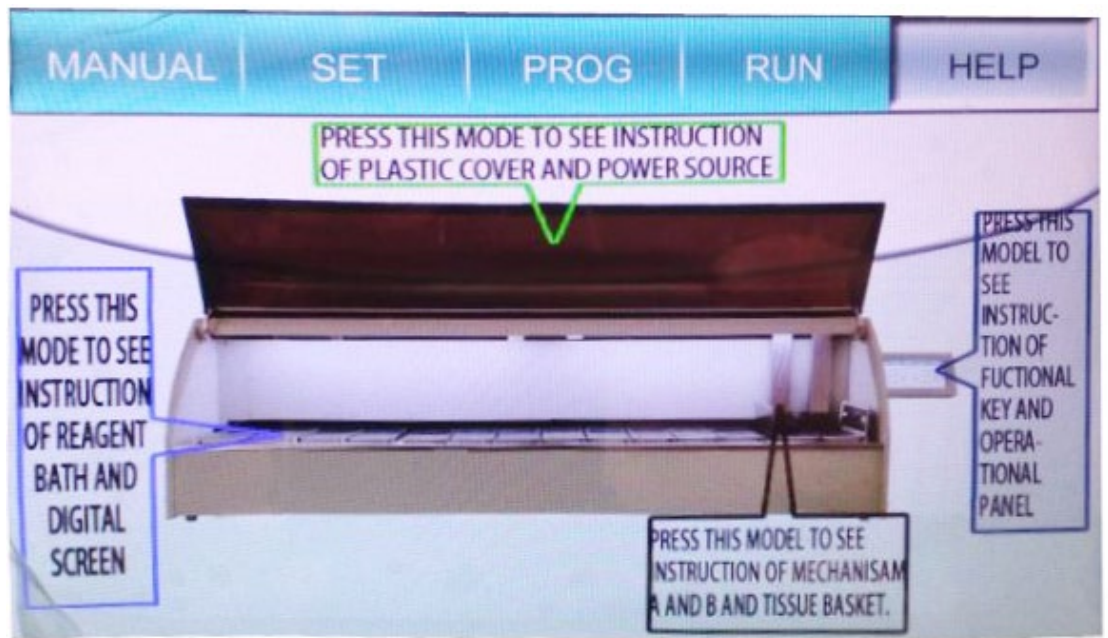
MANUAL SET PROG RUN HELP

PRESS THIS MODE TO SEE INSTRUCTION OF PLASTIC COVER AND POWER SOURCE

PRESS THIS MODE TO SEE INSTRUCTION OF REAGENT BATH AND DIGITAL SCREEN

PRESS THIS MODEL TO SEE INSTRUCTION OF FUCTIONAL KEY AND OPERATIONAL PANEL

PRESS THIS MODEL TO SEE INSTRUCTION OF MECHANISAM A AND B AND TISSUE BASKET.